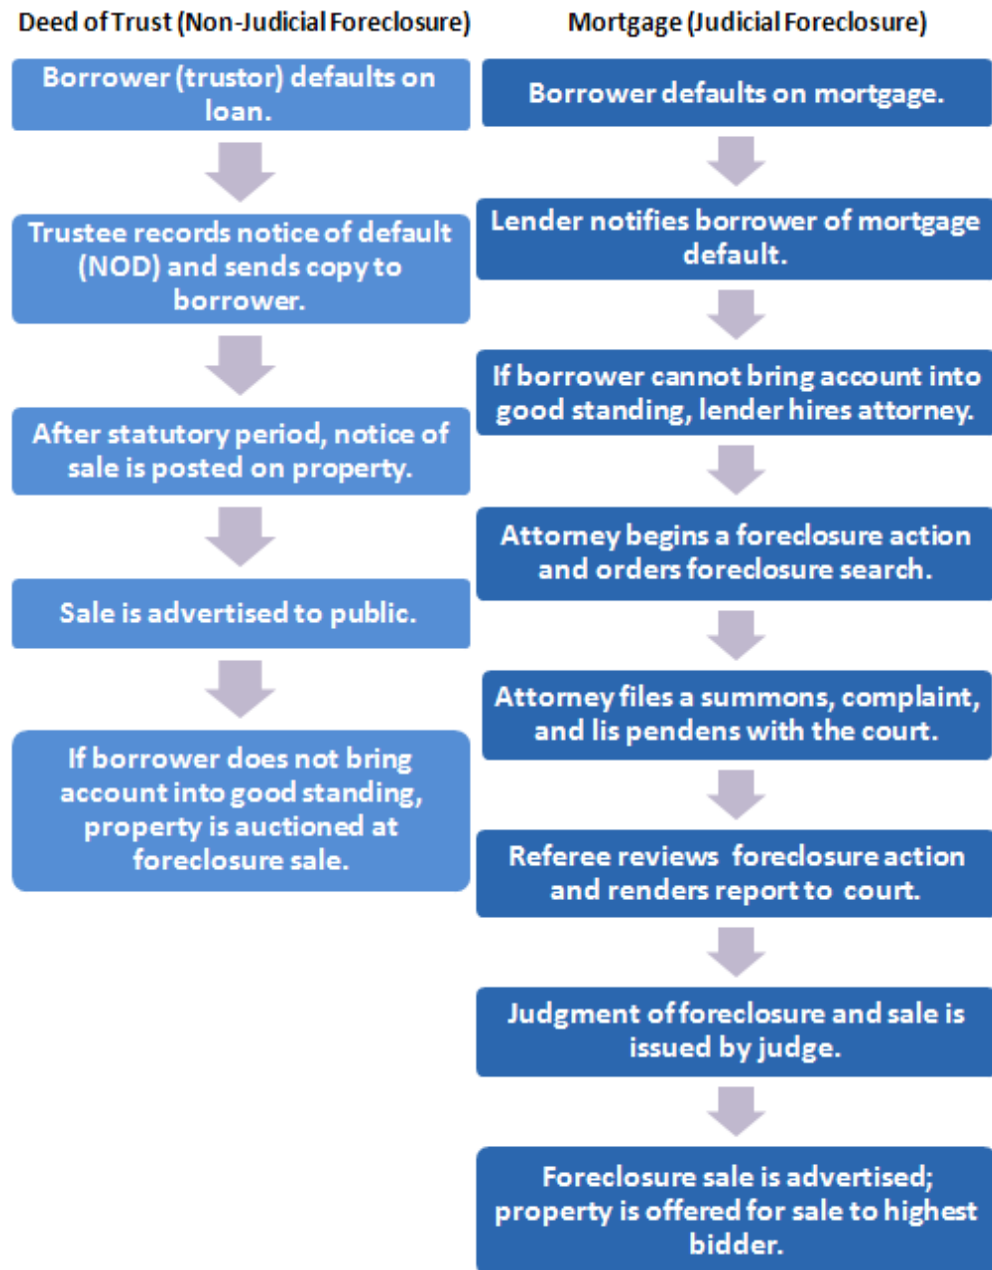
Deed of Trust (Non-Judicial Foreclosure)

Borrower (trustor) defaults on loan.

Trustee records notice of default (NOD) and sends copy to borrower.

After statutory period, notice of sale is posted on property.

Sale is advertised to public.

If borrower does not bring account into good standing, property is auctioned at foreclosure sale.

Mortgage (Judicial Foreclosure)

Borrower defaults on mortgage.

Lender notifies borrower of mortgage default.

If borrower cannot bring account into good standing, lender hires attorney.

Attorney begins a foreclosure action and orders foreclosure search.

Attorney files a summons, complaint, and lis pendens with the court.

Referee reviews foreclosure action and renders report to court.

Judgment of foreclosure and sale is issued by judge.

Foreclosure sale is advertised; property is offered for sale to highest bidder.